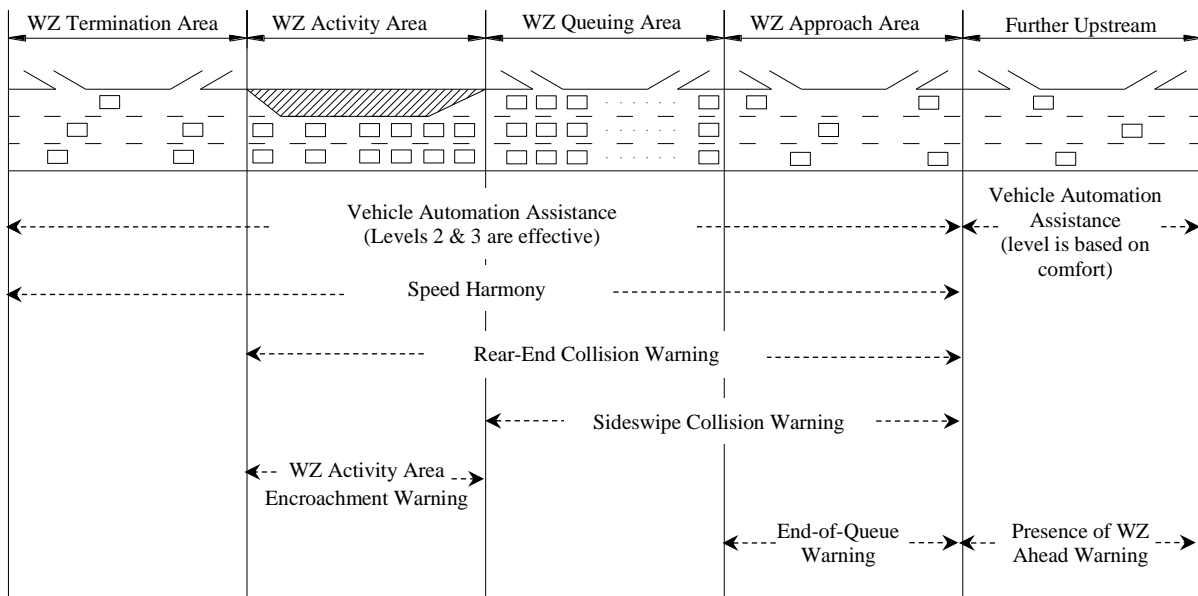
WZ Termination Area
WZ Activity Area
WZ Queuing Area
WZ Approach Area
Further Upstream

Vehicle Automation Assistance (Levels 2 & 3 are effective)

Vehicle Automation Assistance (level is based on comfort)

Speed Harmony

Rear-End Collision Warning

Sideswipe Collision Warning

WZ Activity Area Encroachment Warning

End-of-Queue Warning

Presence of WZ Ahead Warning